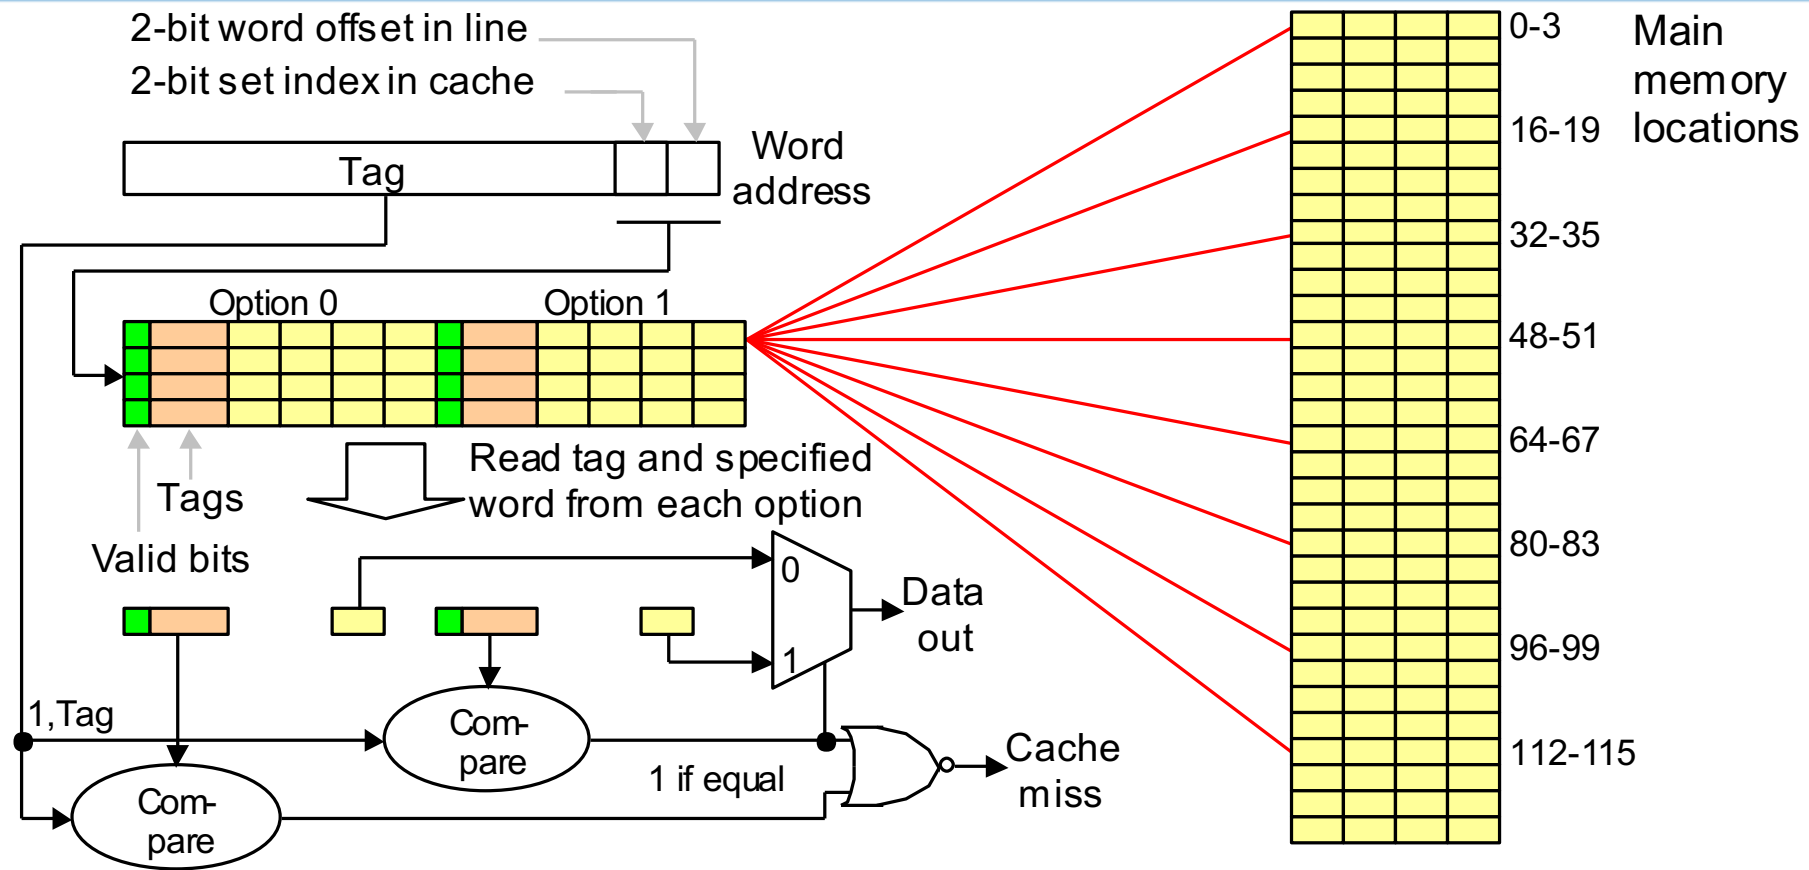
2-bit word offset in line
2-bit set index in cache

Tag

Word address

Option 0

Option 1

Tags

Valid bits

Read tag and specified word from each option

0

1

Data out

1,Tag

Com-pare

Com-pare

1 if equal

Cache miss

0-3
16-19
32-35
48-51
64-67
80-83
96-99
112-115

Main memory locations